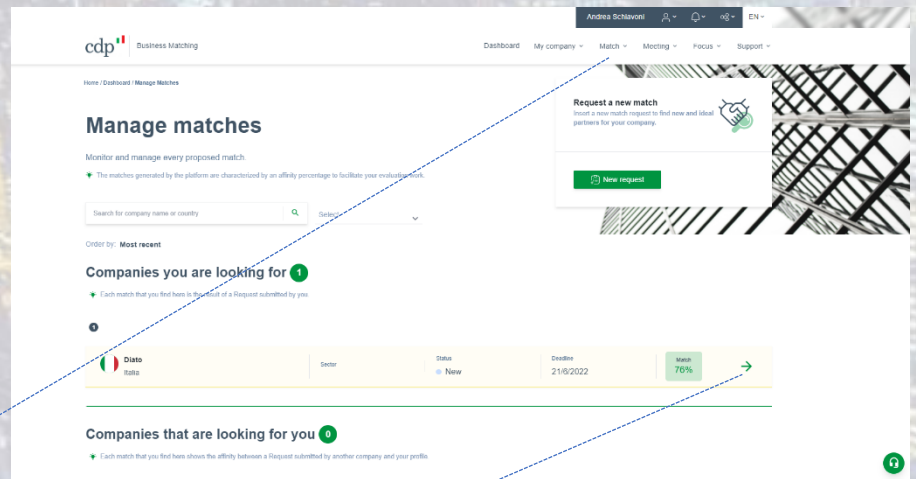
Andrea Schiavoni EN

cdp Business Matching

Dashboard My company Match Meeting Focus Support

Home / Dashboard / Manage Matches

Manage matches

Monitor and manage every proposed match.

The matches generated by the platform are characterized by an affinity percentage to facilitate your evaluation work.

Request a new match
Invent a new match request to find new and ideal partners for your company.

New request

Search for company name or country

Select

Order by: Most recent

Companies you are looking for 1

Each match that you find here is the result of a Request submitted by you

1

Diato
Italia

Sector

Status
New

Deadline
21/6/2022

Match
76%

Companies that are looking for you 0

Each match that you find here shows the affinity between a Request submitted by another company and your profile